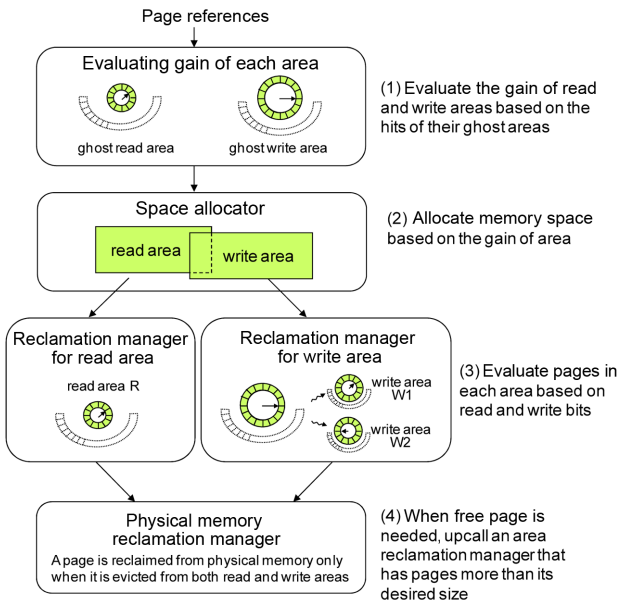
Page references

Evaluating gain of each area

ghost read area

ghost write area

(1) Evaluate the gain of read and write areas based on the hits of their ghost areas

Space allocator

read area

write area

(2) Allocate memory space based on the gain of area

Reclamation manager for read area

read area R

Reclamation manager for write area

write area W1

write area W2

(3) Evaluate pages in each area based on read and write bits

Physical memory reclamation manager

A page is reclaimed from physical memory only when it is evicted from both read and write areas

(4) When free page is needed, upcall an area reclamation manager that has pages more than its desired size